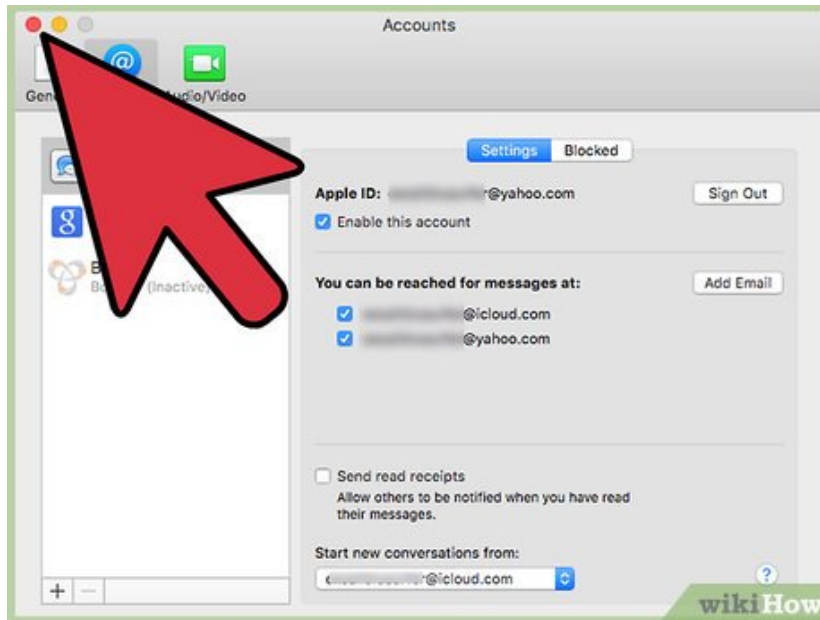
Accounts

Gen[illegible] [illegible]udio/Video

Settings Blocked

Apple ID: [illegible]r@yahoo.com

Sign Out

Enable this account

You can be reached for messages at:

Add Email

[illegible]@icloud.com

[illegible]@yahoo.com

B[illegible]
Bo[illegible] (Inactive)

Send read receipts

Allow others to be notified when you have read their messages.

Start new conversations from:

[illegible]@icloud.com

?

+ −

wikiHow